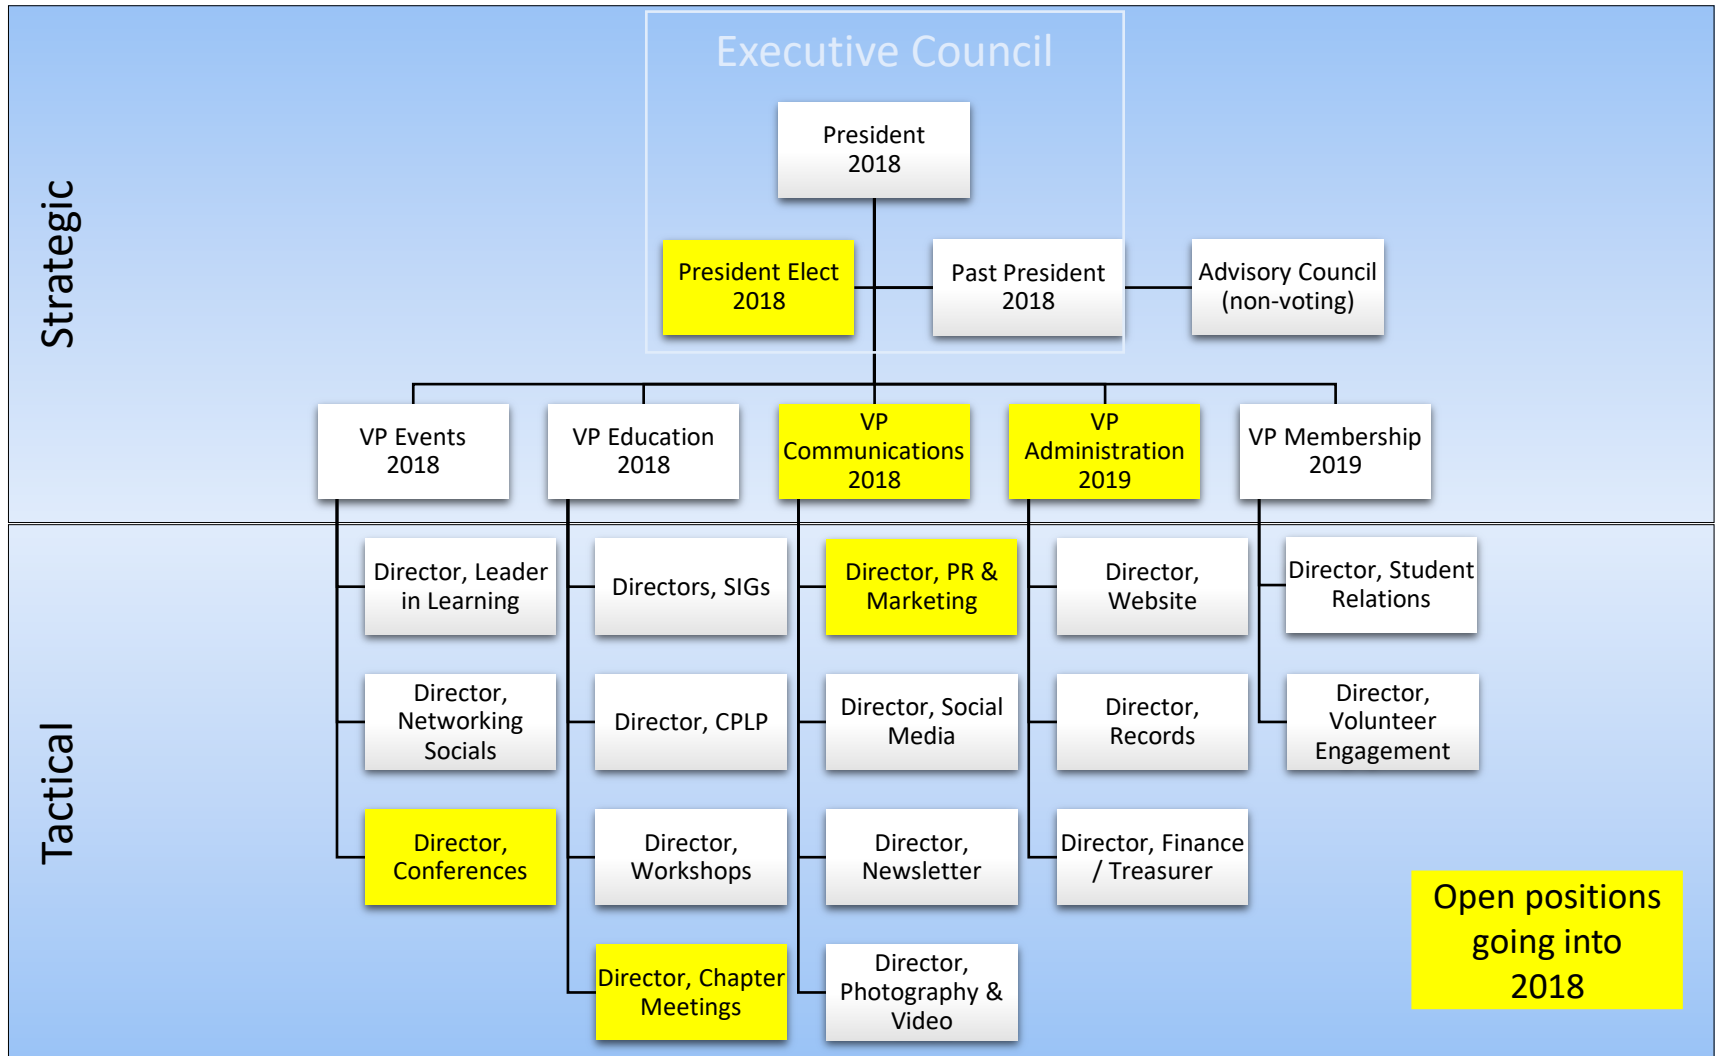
Strategic

Executive Council

President 2018

President Elect 2018

Past President 2018

Advisory Council (non-voting)

VP Events 2018

VP Education 2018

VP Communications 2018

VP Administration 2019

VP Membership 2019

Tactical

Director, Leader in Learning

Director, Networking Socials

Director, Conferences

Directors, SIGs

Director, CPLP

Director, Workshops

Director, Chapter Meetings

Director, PR & Marketing

Director, Social Media

Director, Newsletter

Director, Photography & Video

Director, Website

Director, Records

Director, Finance / Treasurer

Director, Student Relations

Director, Volunteer Engagement

Open positions going into 2018